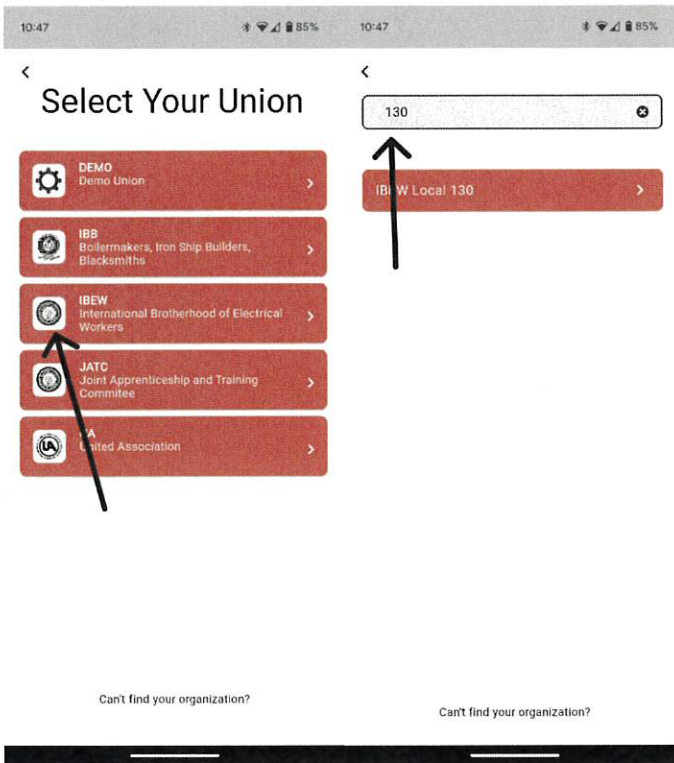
10:47 85%

<

Select Your Union

DEMO
Demo Union

IBB
Boilermakers, Iron Ship Builders, Blacksmiths

IBEW
International Brotherhood of Electrical Workers

JATC
Joint Apprenticeship and Training Commitee

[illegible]A
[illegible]ited Association

Can't find your organization?

10:47 85%

<

130

IB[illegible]W Local 130

Can't find your organization?